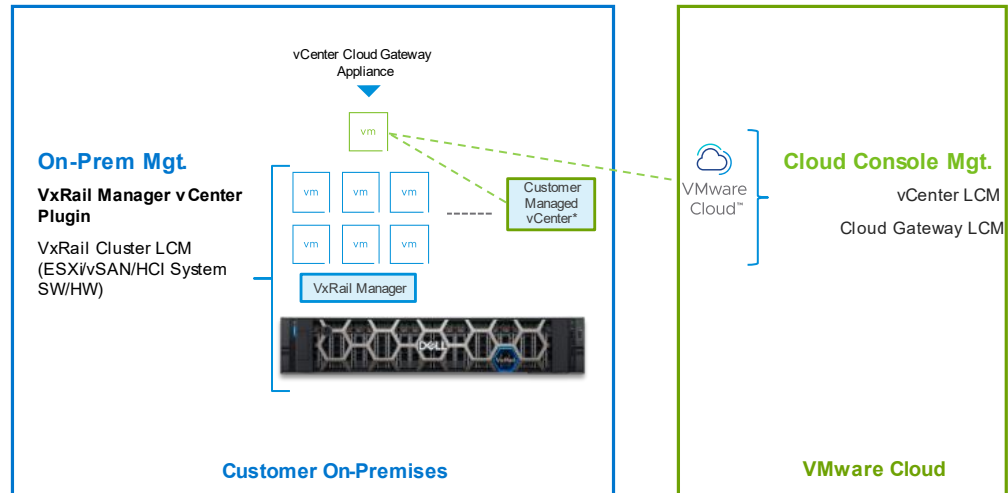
vCenter Cloud Gateway Appliance

vm

On-Prem Mgt.

VxRail Manager vCenter Plugin

VxRail Cluster LCM (ESXi/vSAN/HCI System SW/HW)

vm vm vm

vm vm vm

VxRail Manager

DELL

Customer Managed vCenter*

VMware Cloud™

Cloud Console Mgt.

vCenter LCM

Cloud Gateway LCM

Customer On-Premises

VMware Cloud